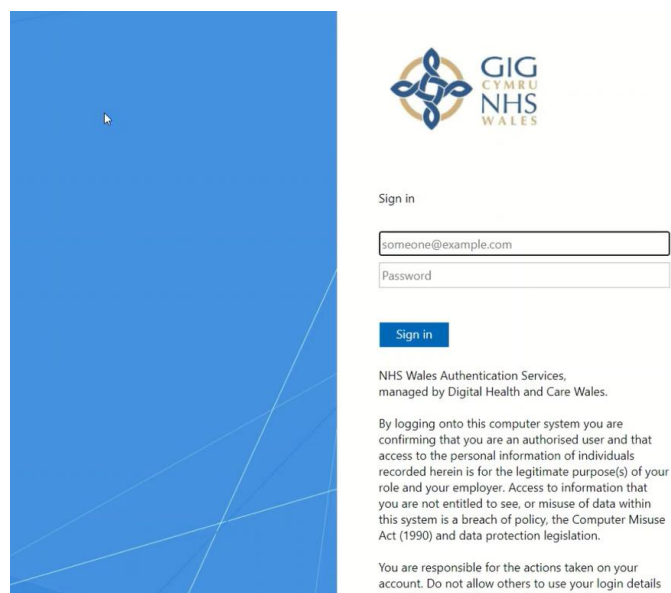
GIG
CYMRU
NHS
WALES

Sign in

someone@example.com

Password

Sign in

NHS Wales Authentication Services, managed by Digital Health and Care Wales.

By logging onto this computer system you are confirming that you are an authorised user and that access to the personal information of individuals recorded herein is for the legitimate purpose(s) of your role and your employer. Access to information that you are not entitled to see, or misuse of data within this system is a breach of policy, the Computer Misuse Act (1990) and data protection legislation.

You are responsible for the actions taken on your account. Do not allow others to use your login details